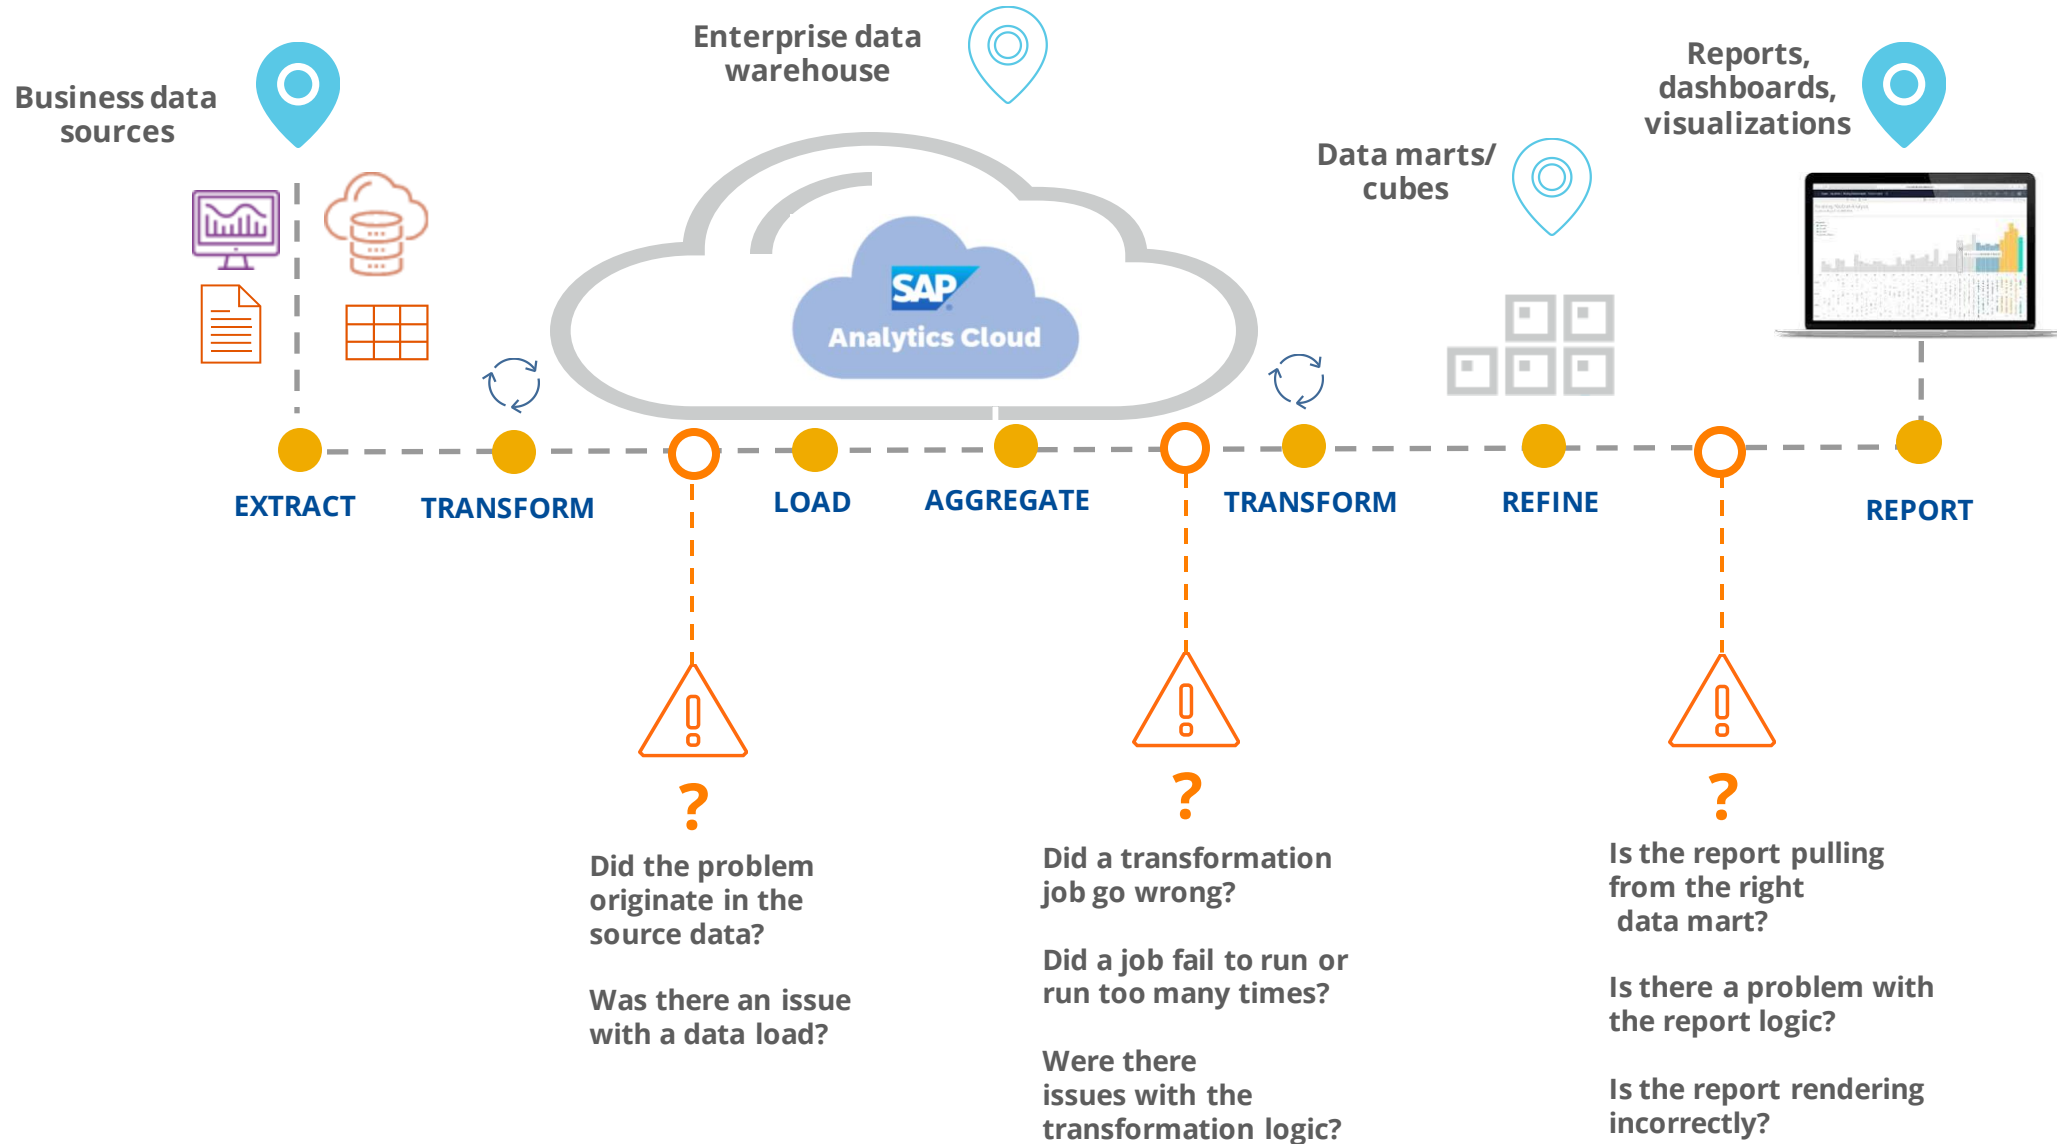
Business data sources

Enterprise data warehouse

Data marts/ cubes

Reports, dashboards, visualizations

SAP

Analytics Cloud

EXTRACT

TRANSFORM

LOAD

AGGREGATE

TRANSFORM

REFINE

REPORT

?

Did the problem originate in the source data?

Was there an issue with a data load?

?

Did a transformation job go wrong?

Did a job fail to run or run too many times?

Were there issues with the transformation logic?

?

Is the report pulling from the right data mart?

Is there a problem with the report logic?

Is the report rendering incorrectly?